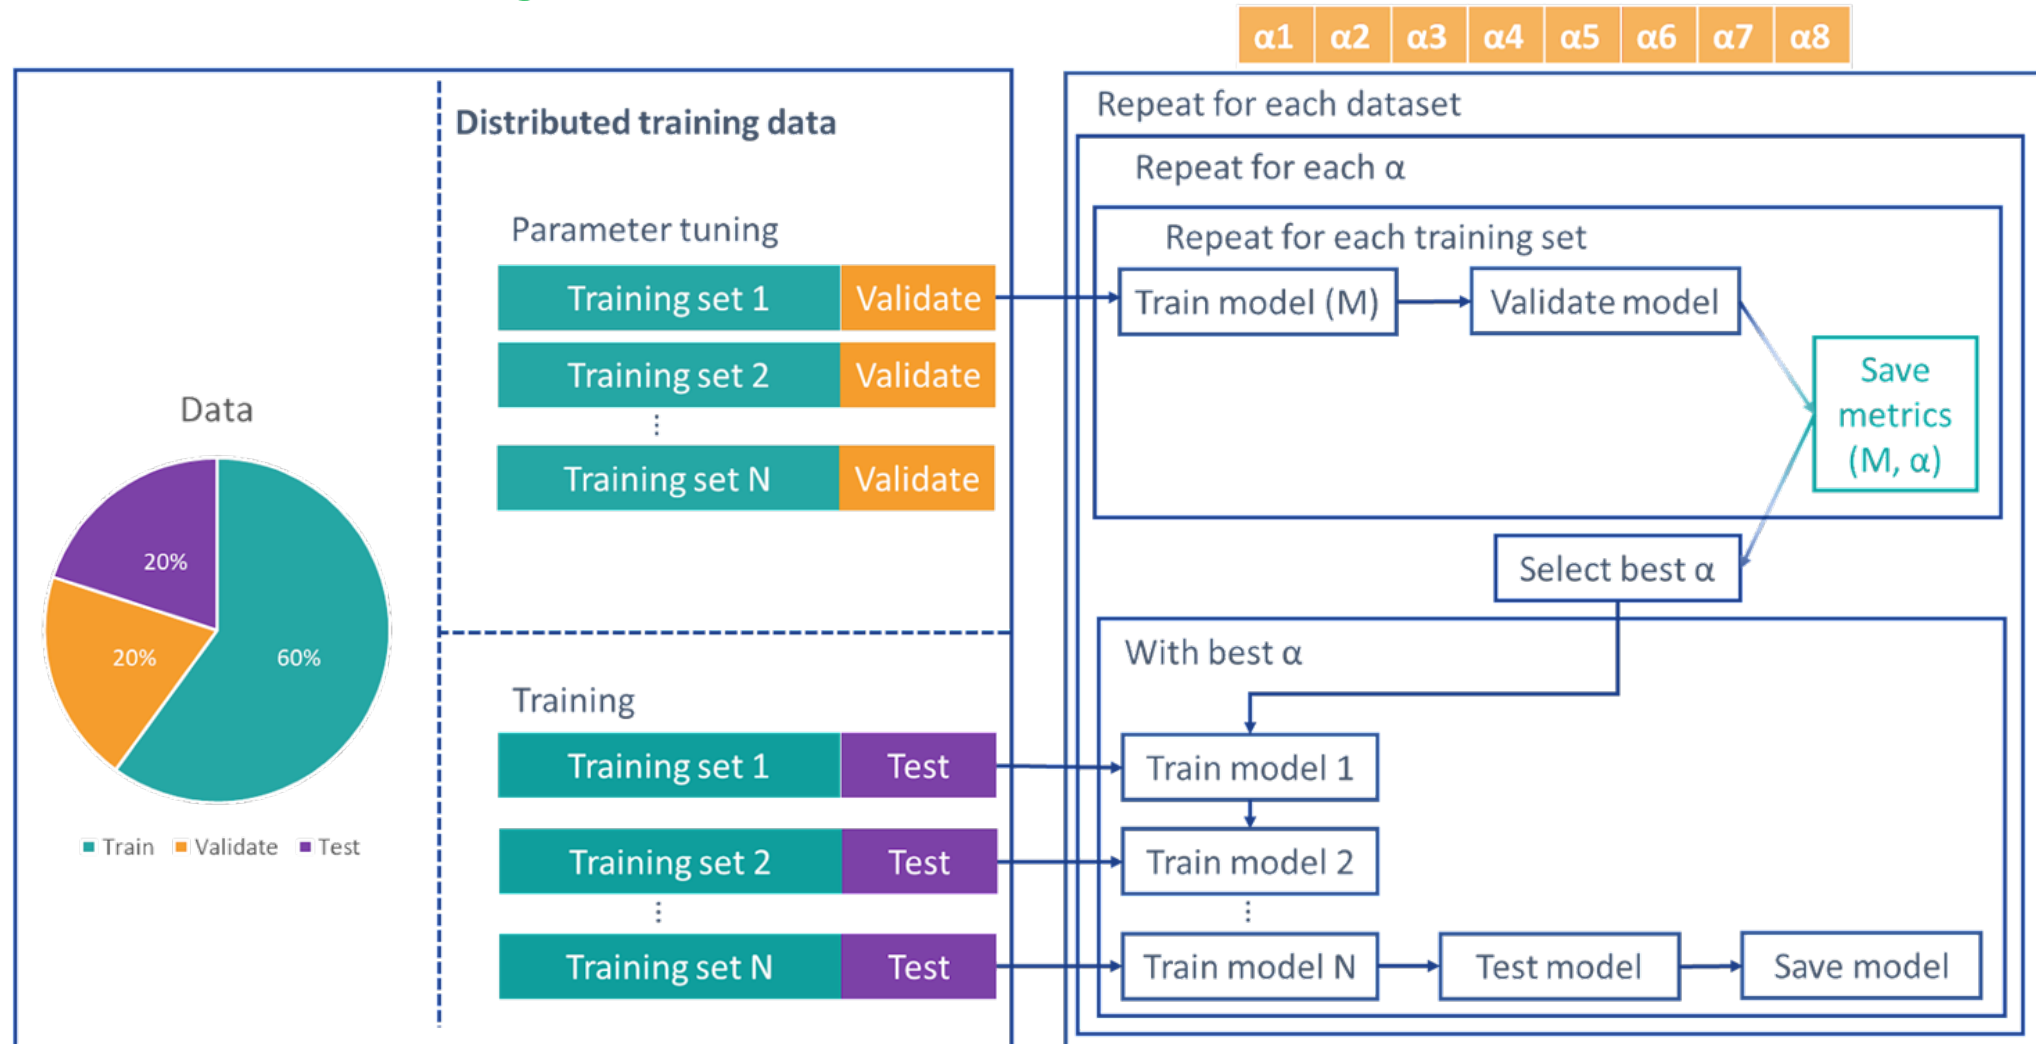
α1 α2 α3 α4 α5 α6 α7 α8

Data

20%
20%
60%

Train Validate Test

Distributed training data

Parameter tuning

Training set 1 Validate
Training set 2 Validate
⋮
Training set N Validate

Training

Training set 1 Test
Training set 2 Test
⋮
Training set N Test

Repeat for each dataset

Repeat for each α

Repeat for each training set

Train model (M)
Validate model
Save metrics (M, α)

Select best α

With best α

Train model 1
Train model 2
⋮
Train model N
Test model
Save model